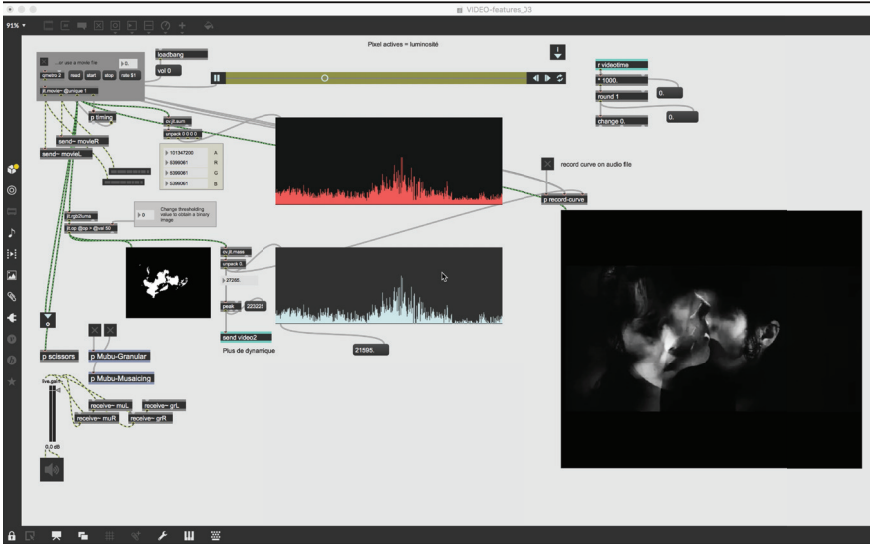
VIDEO-features_33

91%

Pixel actives = luminosité

...or use a movie file

5.

loadbang

vol 0

qmetro 2 read start stop rate $1

jit.movie~ @unique 1

p timing

cv.jit.sum

unpack 0 0 0 0

send~ movieR

send~ movieL

101347200 A

8399061 R

8399061 G

8399061 B

r videotime

* 1000.

0.

round 1

change 0.

0.

record curve on audio file

p record-curve

jit.rgb2luma

jit.op @op > @val 50

0

Change thresholding value to obtain a binary image

cv.jit.mass

unpack 0

27285

peak

222221

send video2

Plus de dynamique

21595.

p scissors

p Mubu-Granular

p Mubu-Musaicing

live.gain~

receive~ muL

receive~ grL

receive~ muR

receive~ grR

0.0 dB